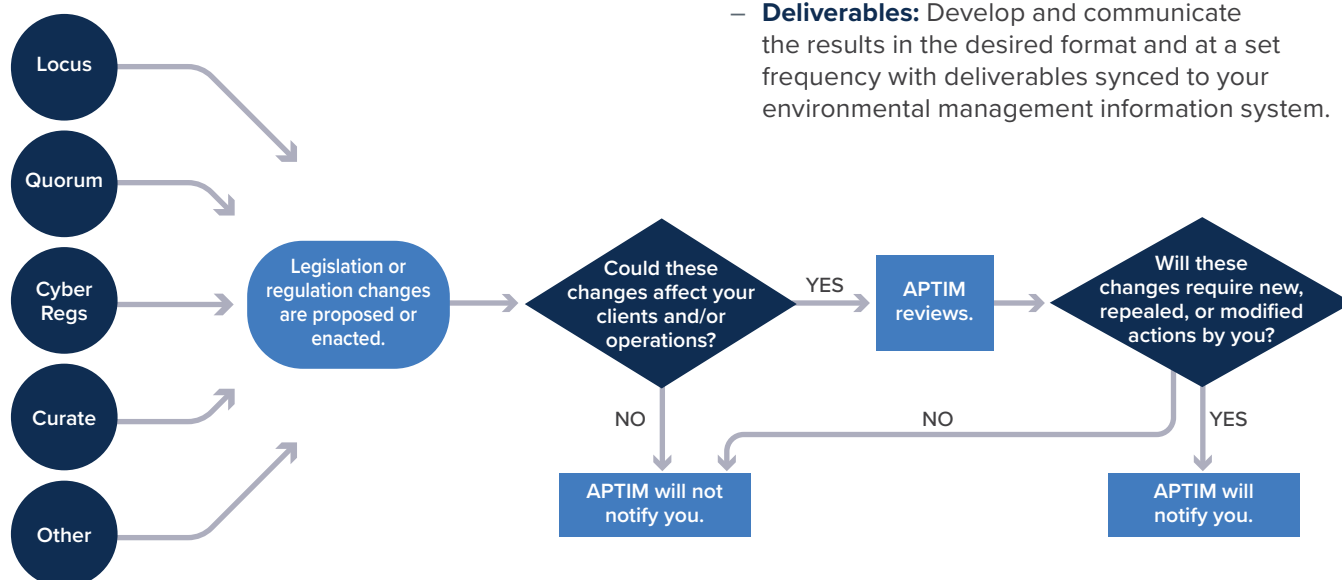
– **Deliverables:** Develop and communicate the results in the desired format and at a set frequency with deliverables synced to your environmental management information system.

Locus

Quorum

Cyber Regs

Curate

Other

Legislation or regulation changes are proposed or enacted.

Could these changes affect your clients and/or operations?

YES

APTIM reviews.

Will these changes require new, repealed, or modified actions by you?

NO

NO

YES

APTIM will not notify you.

APTIM will notify you.